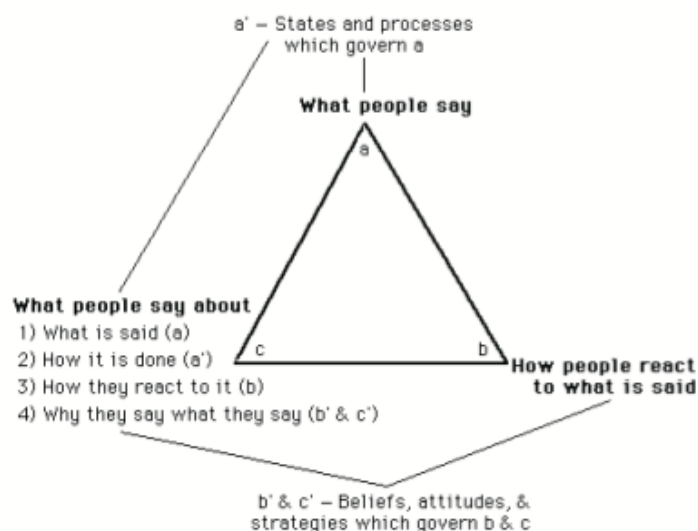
a' – States and processes which govern a

What people say

a

c

b

What people say about
1) What is said (a)
2) How it is done (a')
3) How they react to it (b)
4) Why they say what they say (b' & c')

How people react to what is said

b' & c' – Beliefs, attitudes, & strategies which govern b & c